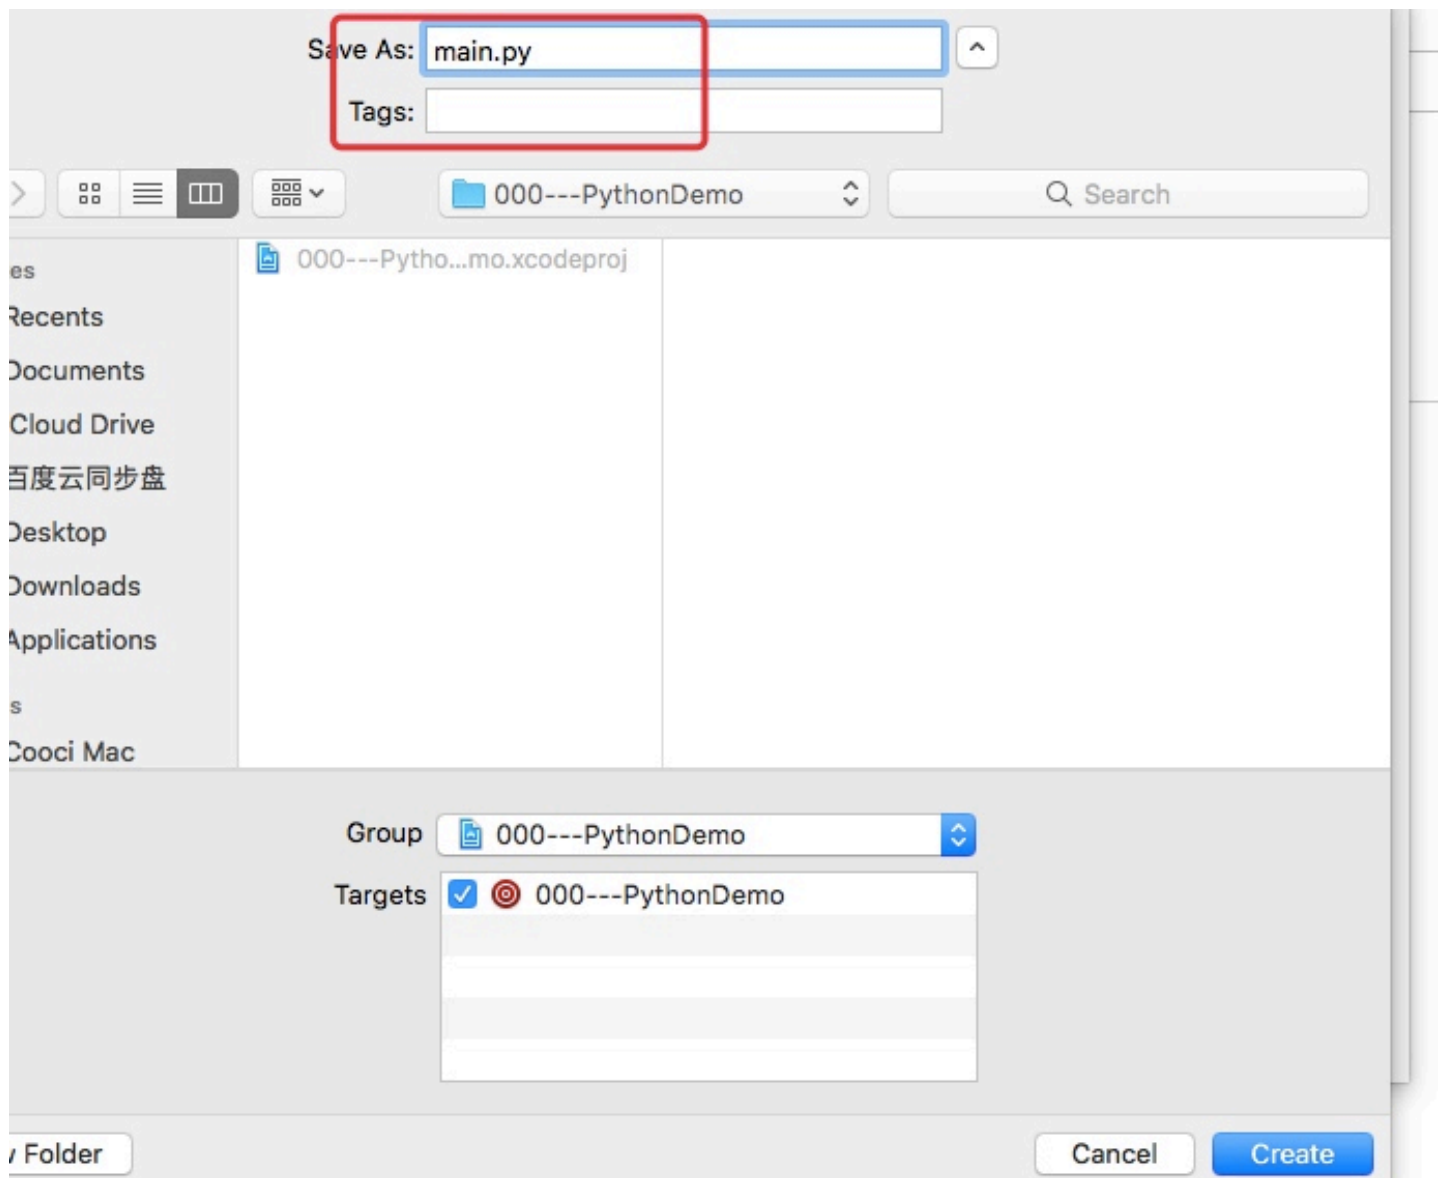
Save As: main.py

Tags:

000---PythonDemo

Search

es
Recents
Documents
Cloud Drive
百度云同步盘
Desktop
Downloads
Applications
s
Cooci Mac

000---Pytho...mo.xcodeproj

Group 000---PythonDemo

Targets 000---PythonDemo

Folder

Cancel

Create